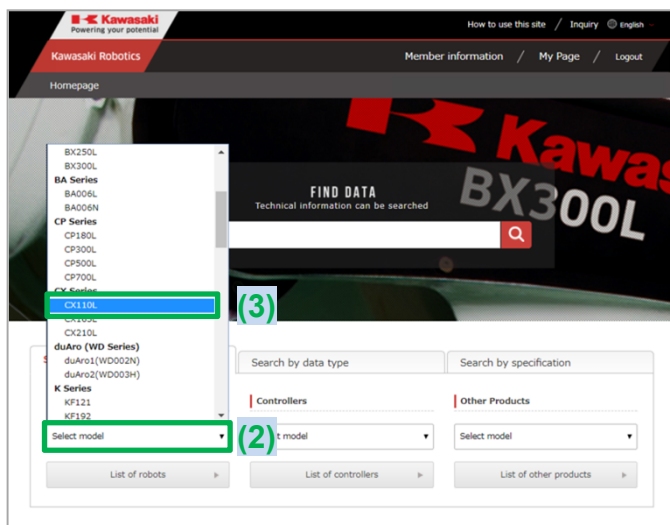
Kawasaki
Powering your potential

How to use this site / Inquiry English

Kawasaki Robotics

Member information / My Page / Logout

Homepage

BX250L
BX300L
BA Series
BA006L
BA006N
CP Series
CP180L
CP300L
CP500L
CP700L
CX Series
CX110L
CX165L
CX210L
duAro (WD Series)
duAro1(WD002N)
duAro2(WD003H)
K Series
KF121
KF192

Kawas
BX300L

FIND DATA
Technical information can be searched

(3)

S

Search by data type

Search by specification

Controllers

Other Products

Select model

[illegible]t model

Select model

(2)

List of robots

List of controllers

List of other products